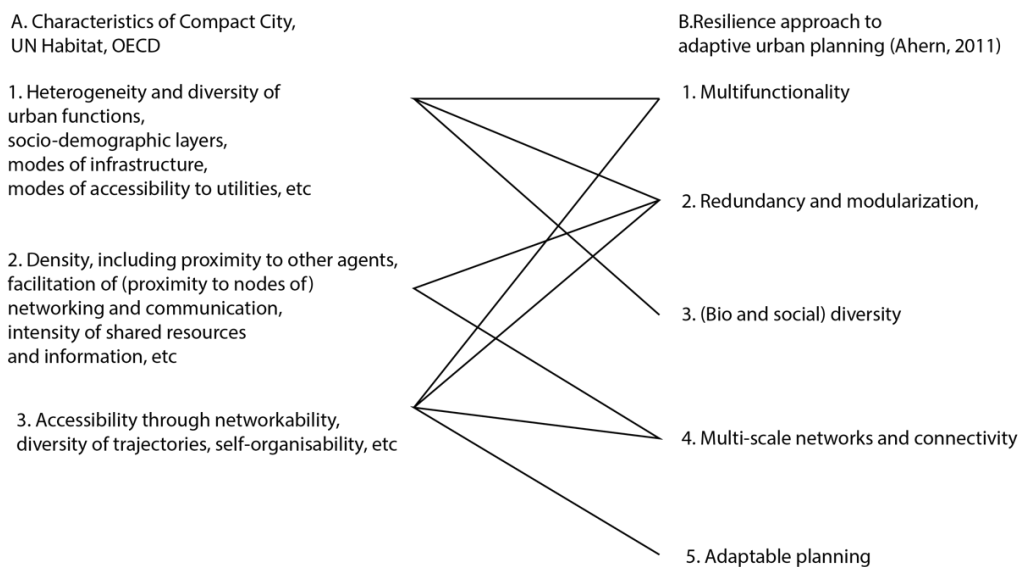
A. Characteristics of Compact City, UN Habitat, OECD

1. Heterogeneity and diversity of urban functions, socio-demographic layers, modes of infrastructure, modes of accessibility to utilities, etc

2. Density, including proximity to other agents, facilitation of (proximity to nodes of) networking and communication, intensity of shared resources and information, etc

3. Accessibility through networkability, diversity of trajectories, self-organisability, etc

B.Resilience approach to adaptive urban planning (Ahern, 2011)

1. Multifunctionality

2. Redundancy and modularization,

3. (Bio and social) diversity

4. Multi-scale networks and connectivity

5. Adaptable planning